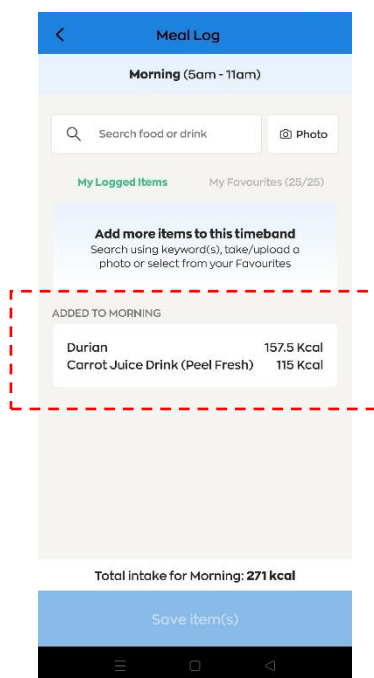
Meal Log

Morning (5am - 11am)

Search food or drink

Photo

My Logged Items

My Favourites (25/25)

Add more items to this timeband

Search using keyword(s), take/upload a photo or select from your Favourites

ADDED TO MORNING

Durian 157.5 Kcal

Carrot Juice Drink (Peel Fresh) 115 Kcal

Total intake for Morning: 271 kcal

Save item(s)